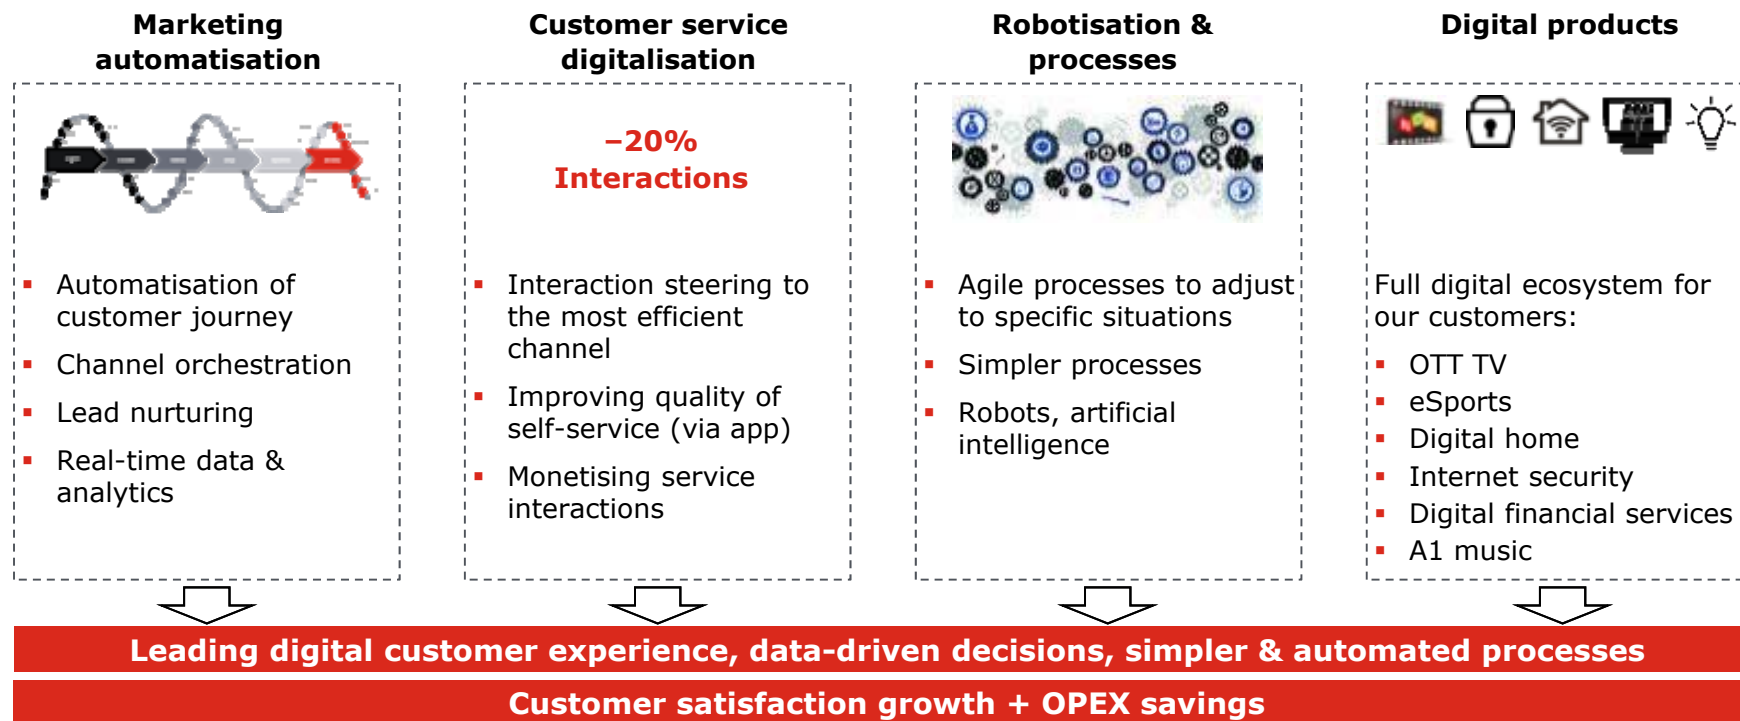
Marketing automatisation

- Automatisation of customer journey
- Channel orchestration
- Lead nurturing
- Real-time data & analytics

Customer service digitalisation

–20% Interactions

- Interaction steering to the most efficient channel
- Improving quality of self-service (via app)
- Monetising service interactions

Robotisation & processes

- Agile processes to adjust to specific situations
- Simpler processes
- Robots, artificial intelligence

Digital products

Full digital ecosystem for our customers:

- OTT TV
- eSports
- Digital home
- Internet security
- Digital financial services
- A1 music

Leading digital customer experience, data-driven decisions, simpler & automated processes

Customer satisfaction growth + OPEX savings